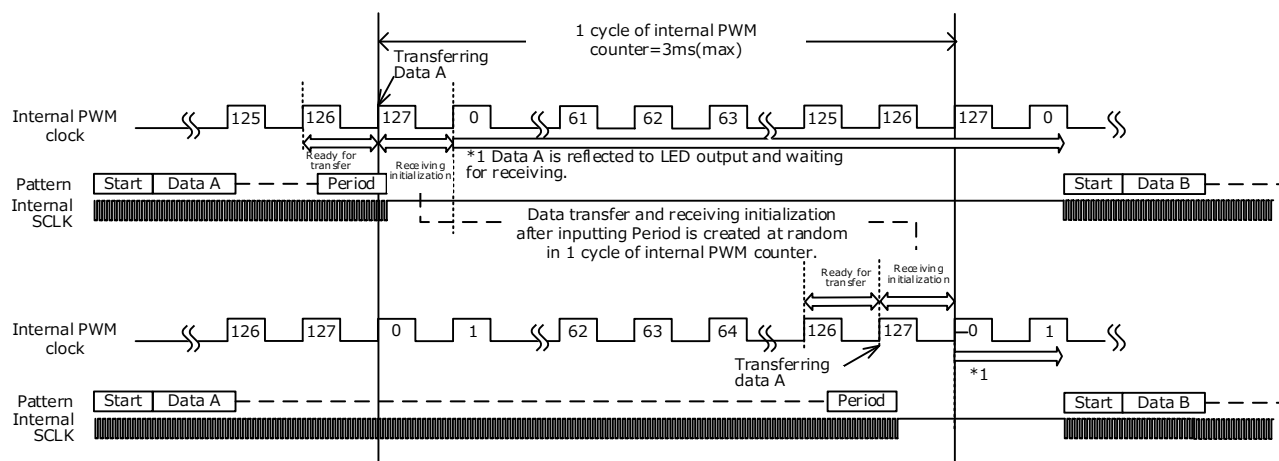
1 cycle of internal PWM counter=3ms(max)

Transferring Data A

Internal PWM clock

125

126

127

0

61

62

63

125

126

127

0

Ready for transfer

Receiving initialization

*1 Data A is reflected to LED output and waiting for receiving.

Pattern

Start

Data A

Period

Start

Data B

Internal SCLK

Data transfer and receiving initialization after inputting Period is created at random in 1 cycle of internal PWM counter.

Ready for transfer

Receiving initialization

Internal PWM clock

126

127

0

1

62

63

64

126

127

0

1

Transferring data A

*1

Pattern

Start

Data A

Period

Start

Data B

Internal SCLK